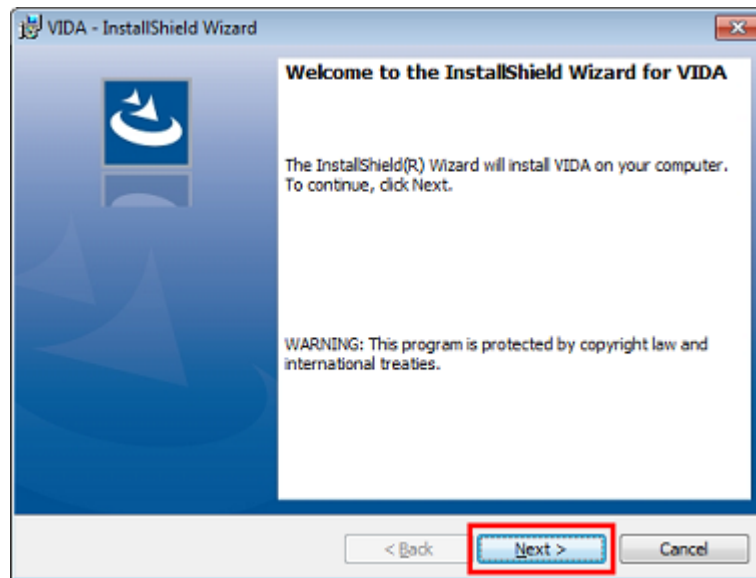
VIDA - InstallShield Wizard

Welcome to the InstallShield Wizard for VIDA

The InstallShield(R) Wizard will install VIDA on your computer. To continue, click Next.

WARNING: This program is protected by copyright law and international treaties.

< Back

Next >

Cancel